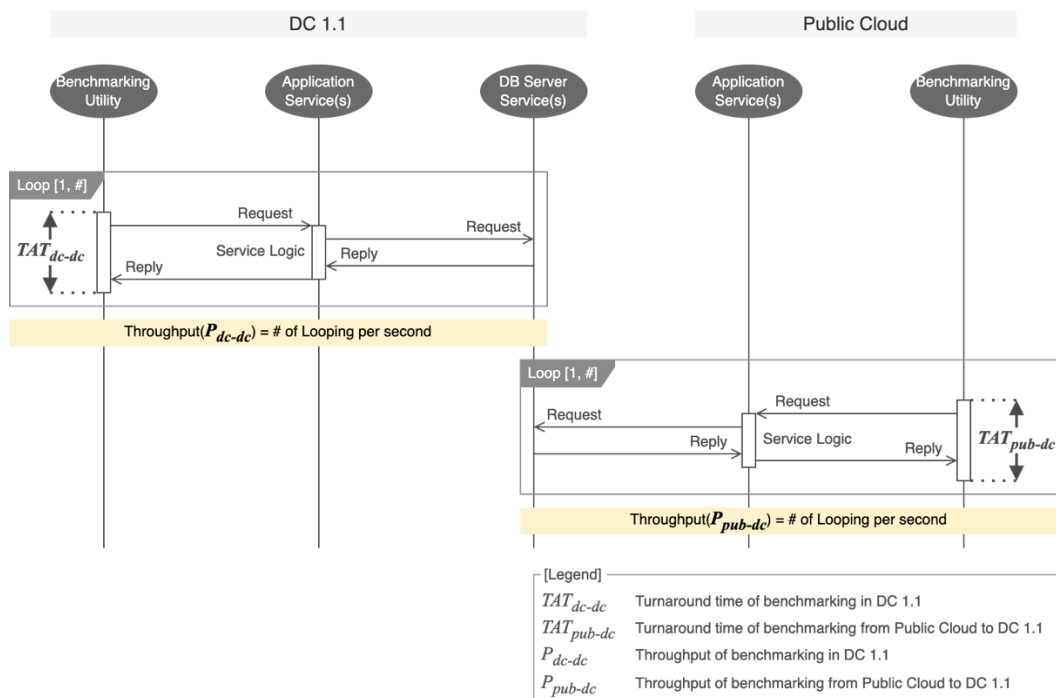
DC 1.1

Public Cloud

Benchmarking Utility

Application Service(s)

DB Server Service(s)

Application Service(s)

Benchmarking Utility

Loop [1, #]

Request

Request

$TAT_{dc\text{-}dc}$

Service Logic

Reply

Reply

Throughput($P_{dc\text{-}dc}$) = # of Looping per second

Loop [1, #]

Request

Request

Reply

Service Logic

Reply

$TAT_{pub\text{-}dc}$

Throughput($P_{pub\text{-}dc}$) = # of Looping per second

[Legend]

$TAT_{dc\text{-}dc}$ Turnaround time of benchmarking in DC 1.1

$TAT_{pub\text{-}dc}$ Turnaround time of benchmarking from Public Cloud to DC 1.1

$P_{dc\text{-}dc}$ Throughput of benchmarking in DC 1.1

$P_{pub\text{-}dc}$ Throughput of benchmarking from Public Cloud to DC 1.1